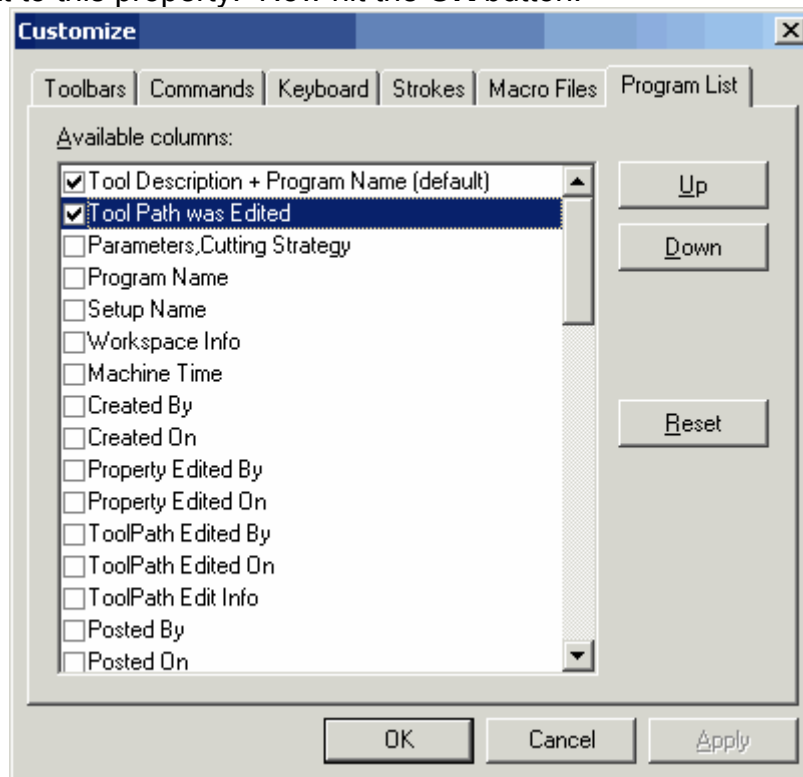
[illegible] to this property. Now hit the OK button.

Customize

Toolbars | Commands | Keyboard | Strokes | Macro Files | Program List

Available columns:

☑ Tool Description + Program Name (default)
☑ Tool Path was Edited
☐ Parameters,Cutting Strategy
☐ Program Name
☐ Setup Name
☐ Workspace Info
☐ Machine Time
☐ Created By
☐ Created On
☐ Property Edited By
☐ Property Edited On
☐ ToolPath Edited By
☐ ToolPath Edited On
☐ ToolPath Edit Info
☐ Posted By
☐ Posted On

Up

Down

Reset

OK | Cancel | Apply